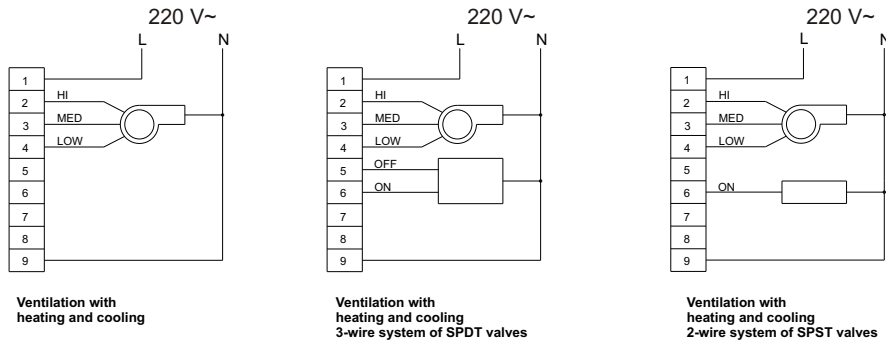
220 V~
L
N
1
2
3
4
5
6
7
8
9
HI
MED
LOW

Ventilation with heating and cooling

220 V~
L
N
1
2
3
4
5
6
7
8
9
HI
MED
LOW
OFF
ON

Ventilation with heating and cooling 3-wire system of SPDT valves

220 V~
L
N
1
2
3
4
5
6
7
8
9
HI
MED
LOW
ON

Ventilation with heating and cooling 2-wire system of SPST valves